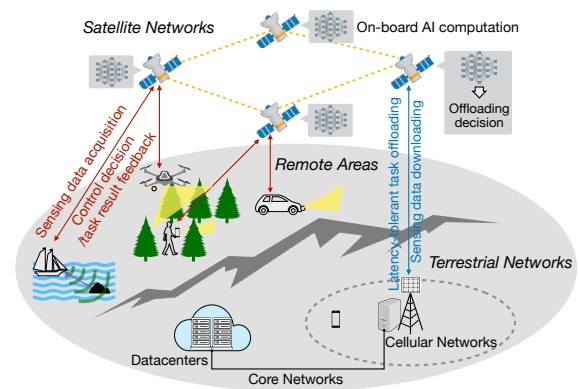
Satellite Networks

On-board AI computation

Offloading decision

Sensing data acquisition

Control decision /task result feedback

Latency-tolerant task offloading

Sensing data downloading

Remote Areas

Terrestrial Networks

Datacenters

Cellular Networks

Core Networks